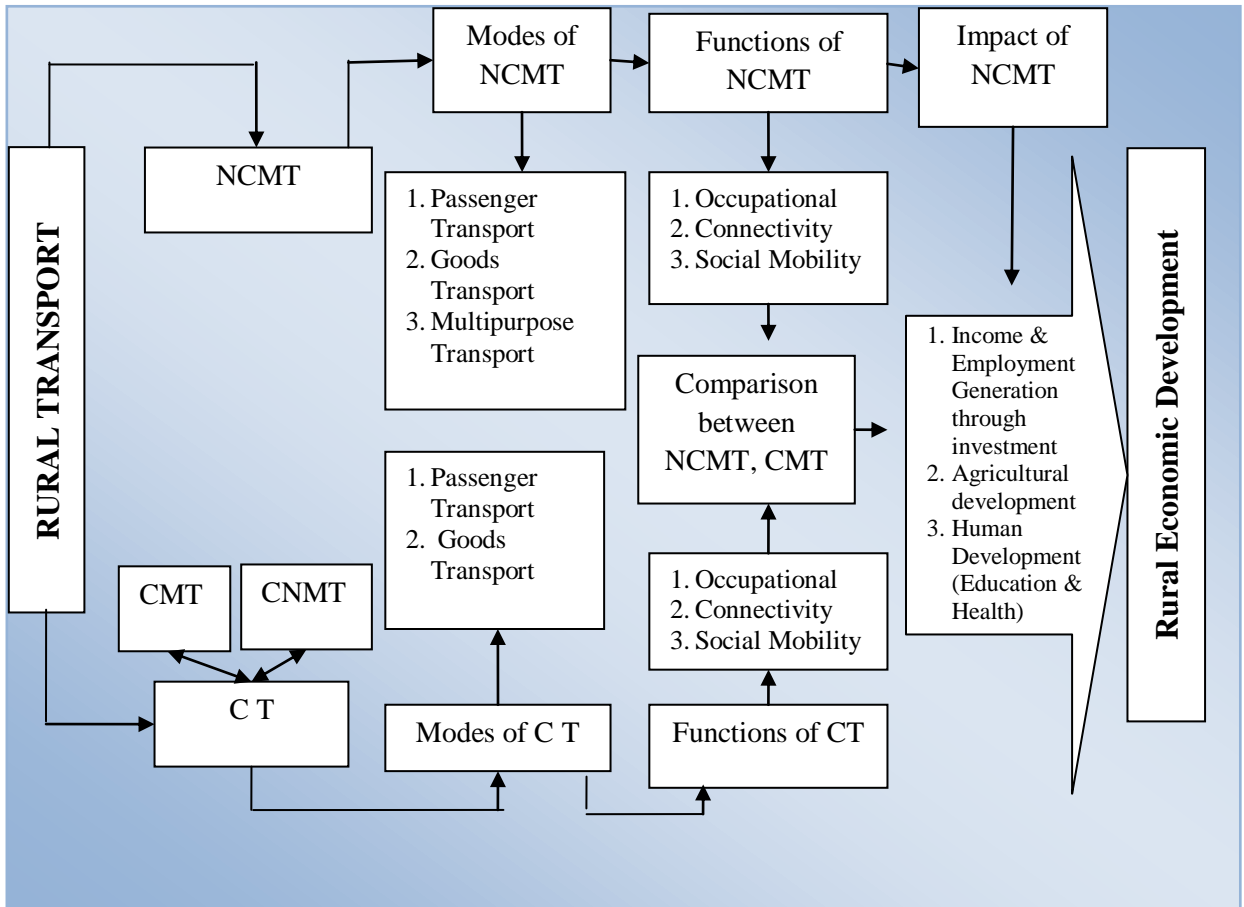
RURAL TRANSPORT

NCMT

Modes of NCMT

Functions of NCMT

Impact of NCMT

1. Passenger Transport
2. Goods Transport
3. Multipurpose Transport

1. Occupational
2. Connectivity
3. Social Mobility

Comparison between NCMT, CMT

1. Income & Employment Generation through investment
2. Agricultural development
3. Human Development (Education & Health)

Rural Economic Development

1. Passenger Transport
2. Goods Transport

1. Occupational
2. Connectivity
3. Social Mobility

CMT

CNMT

C T

Modes of C T

Functions of CT